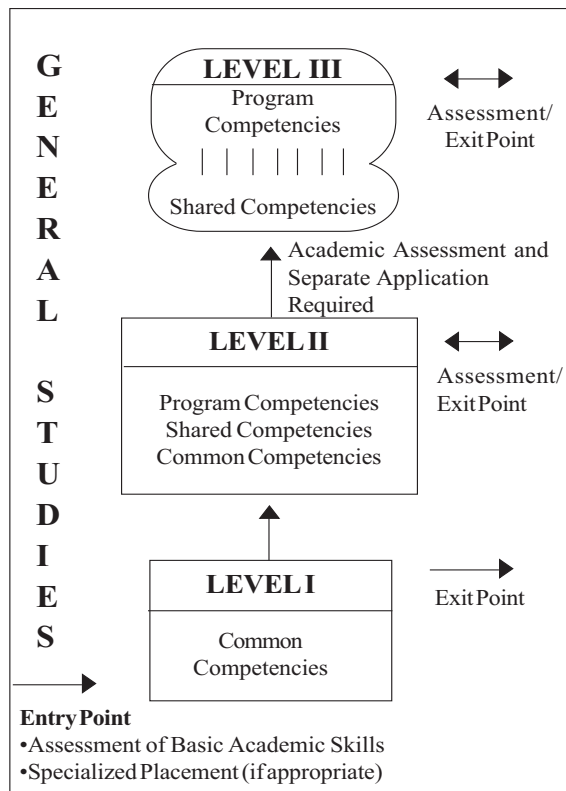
G
E
N
E
R
A
L

S
T
U
D
I
E
S

LEVEL III
Program Competencies
Shared Competencies

Assessment/ Exit Point

Academic Assessment and Separate Application Required

LEVEL II
Program Competencies
Shared Competencies
Common Competencies

Assessment/ Exit Point

LEVEL I
Common Competencies

Exit Point

Entry Point
•Assessment of Basic Academic Skills
•Specialized Placement (if appropriate)